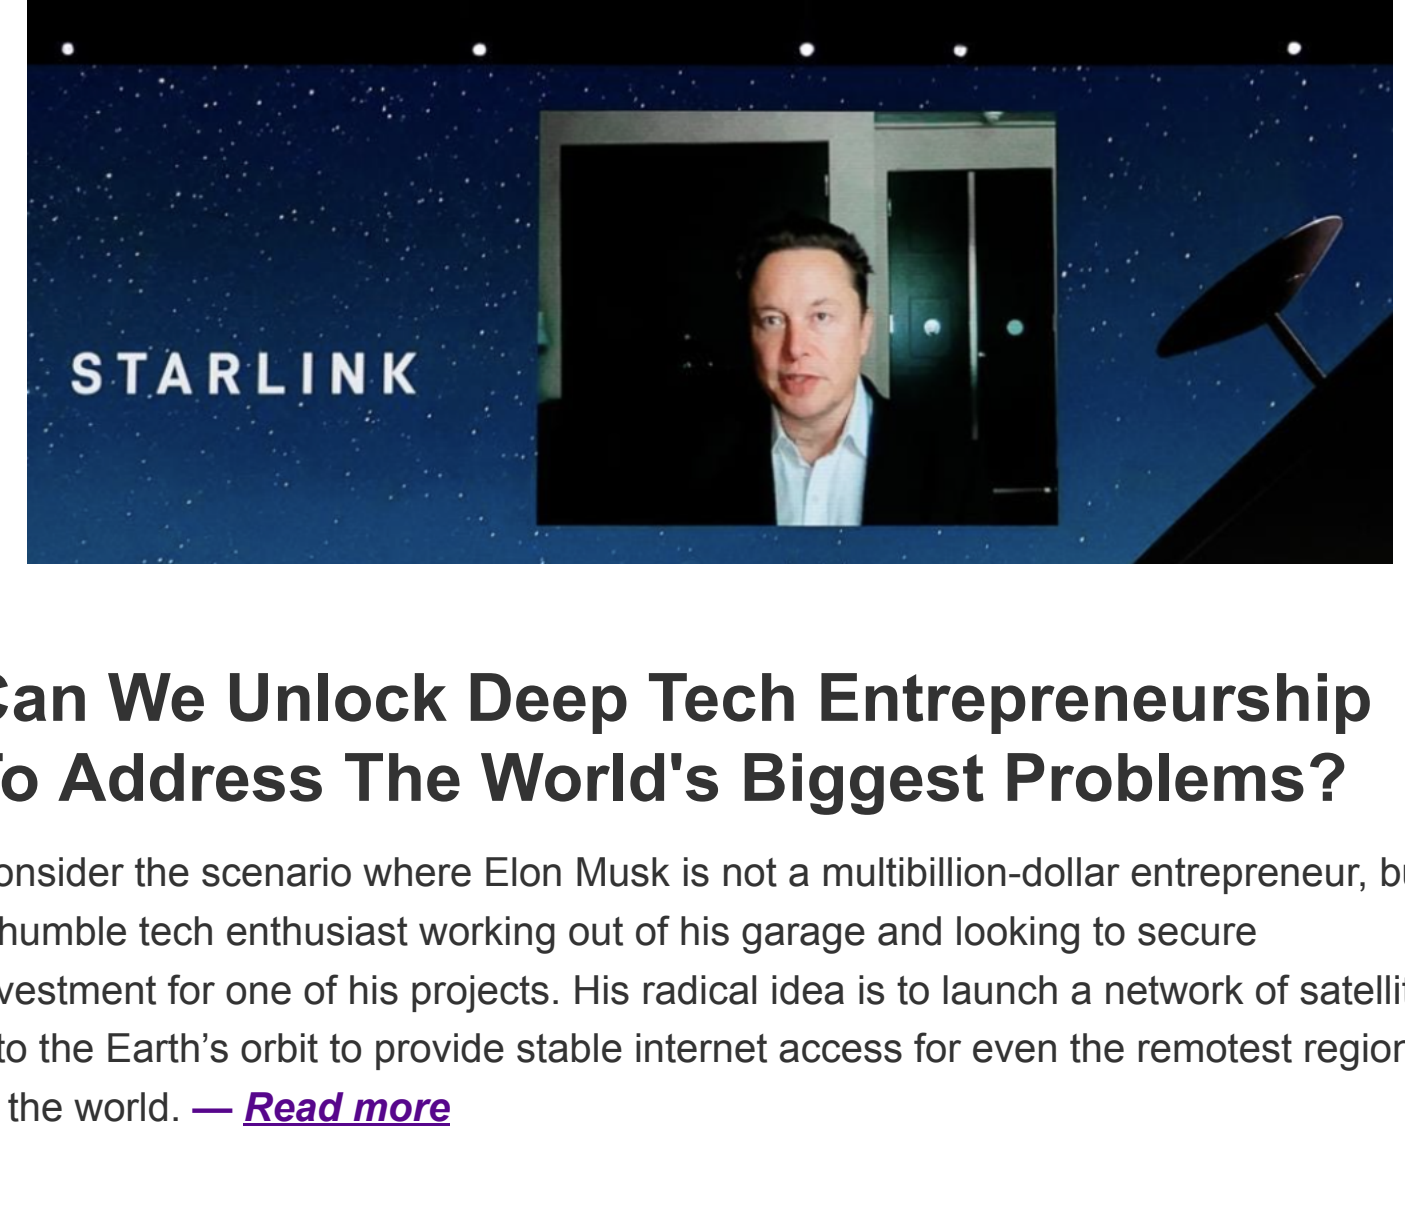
STARLINK

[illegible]an We Unlock Deep Tech Entrepreneurship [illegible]o Address The World's Biggest Problems?

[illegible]onsider the scenario where Elon Musk is not a multibillion-dollar entrepreneur, b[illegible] humble tech enthusiast working out of his garage and looking to secure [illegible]vestment for one of his projects. His radical idea is to launch a network of satelli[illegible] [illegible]to the Earth’s orbit to provide stable internet access for even the remotest regio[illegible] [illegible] the world. — Read more